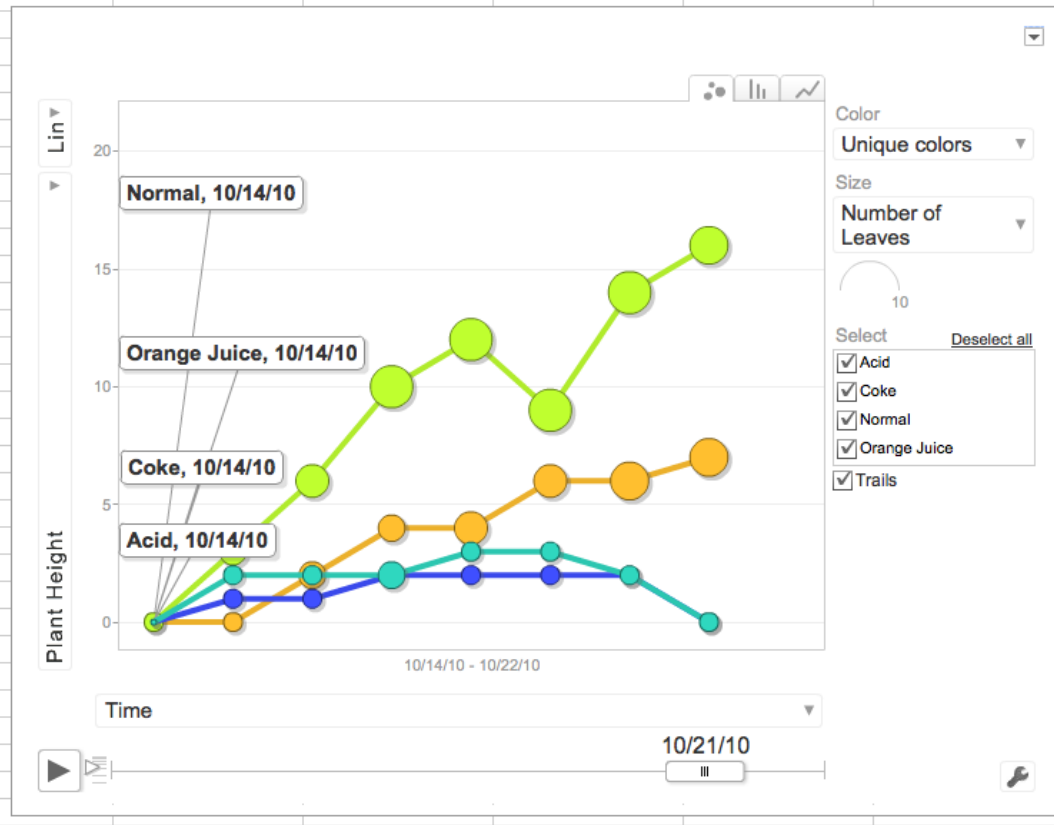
Lin

Plant Height

20
15
10
5
0

Normal, 10/14/10

Orange Juice, 10/14/10

Coke, 10/14/10

Acid, 10/14/10

10/14/10 - 10/22/10

Color
Unique colors

Size
Number of Leaves

10

Select
Deselect all
Acid
Coke
Normal
Orange Juice
Trails

Time

10/21/10